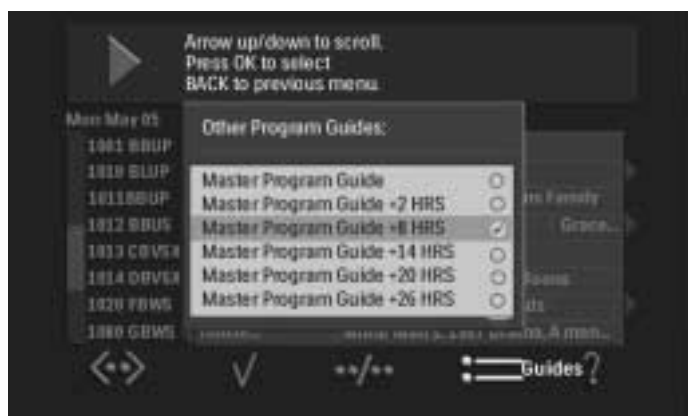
Arrow up/down to scroll.
Press OK to select
BACK to previous menu.

Mon May 05
1001 BBUP
1010 BLUP
1011BBUP
1012 BBUS
1013 CBVSX
1014 OBVEX
1020 FBWS
1080 GBWS

Other Program Guides:

Master Program Guide
Master Program Guide +2 HRS
Master Program Guide +8 HRS
Master Program Guide +14 HRS
Master Program Guide +20 HRS
Master Program Guide +26 HRS

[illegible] Family
Grace...
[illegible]
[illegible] A men...

Guides ?